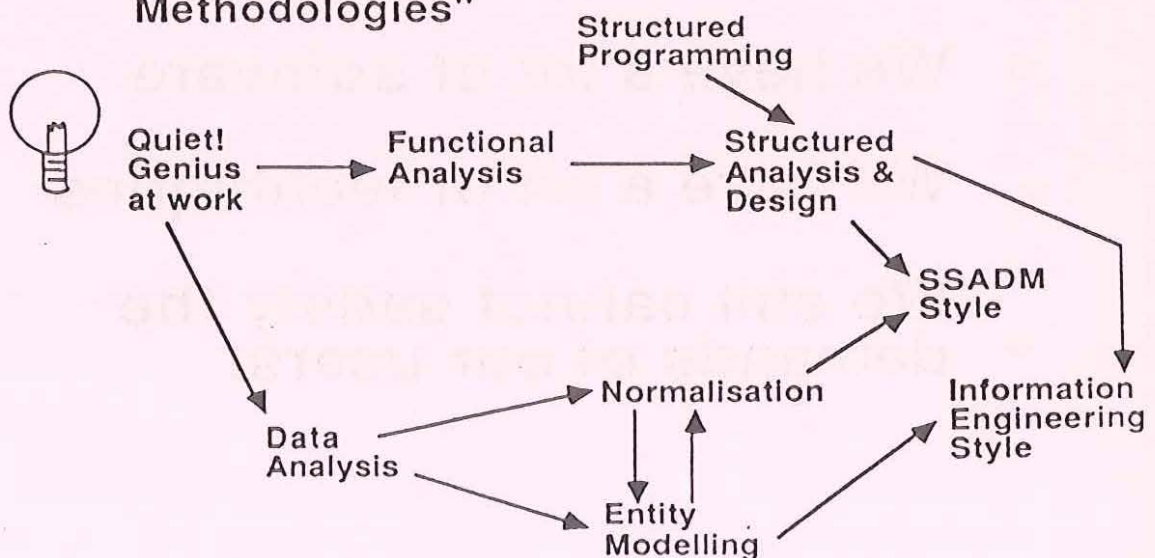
Methodologies"

Structured Programming

Quiet! Genius at work

Functional Analysis

Structured Analysis & Design

SSADM Style

Normalisation

Information Engineering Style

Data Analysis

Entity Modelling